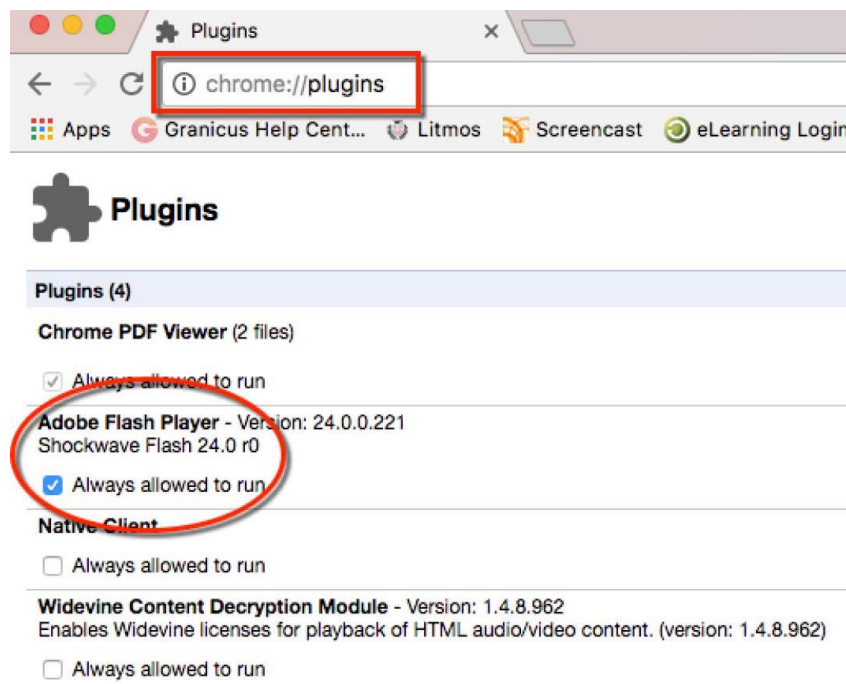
Plugins ×

chrome://plugins

Apps Granicus Help Cent... Litmos Screencast eLearning Login

Plugins

Plugins (4)

Chrome PDF Viewer (2 files)

Always allowed to run

Adobe Flash Player - Version: 24.0.0.221
Shockwave Flash 24.0 r0

Always allowed to run

Native Client

Always allowed to run

Widevine Content Decryption Module - Version: 1.4.8.962
Enables Widevine licenses for playback of HTML audio/video content. (version: 1.4.8.962)

Always allowed to run